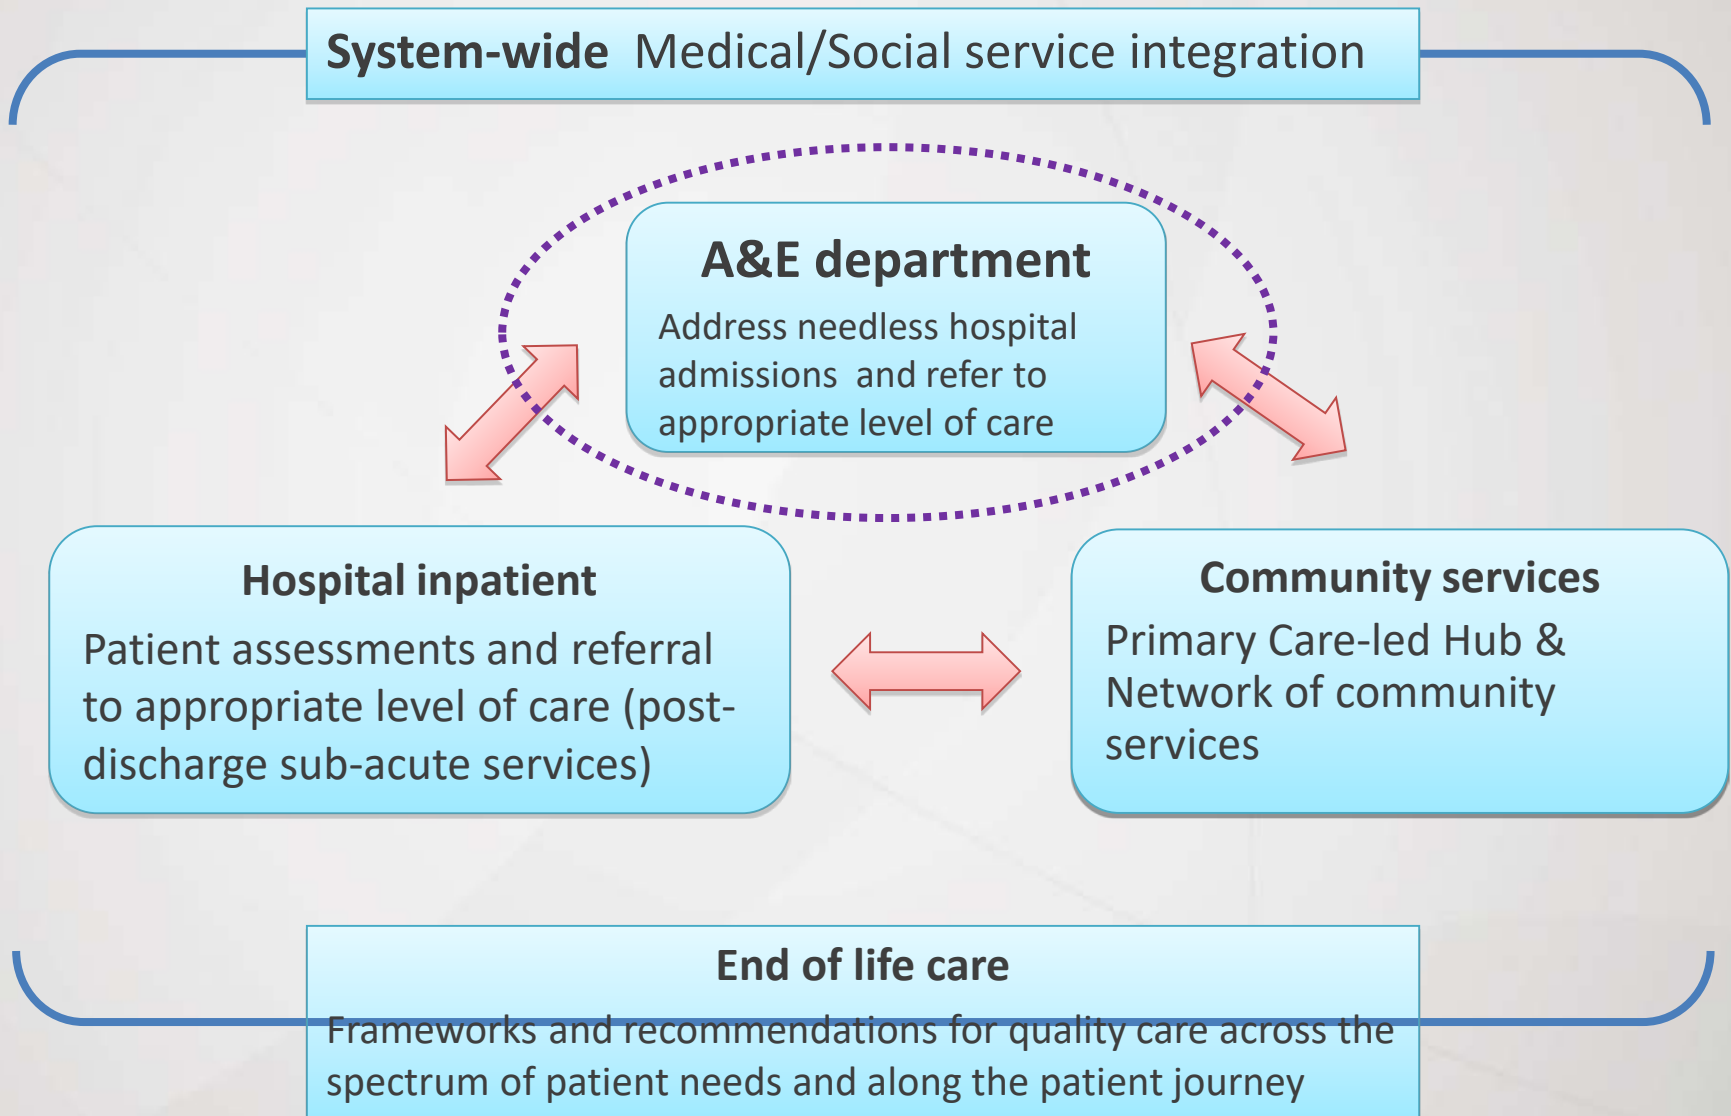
System-wide Medical/Social service integration

A&E department

Address needless hospital admissions and refer to appropriate level of care

Hospital inpatient

Patient assessments and referral to appropriate level of care (post-discharge sub-acute services)

Community services

Primary Care-led Hub & Network of community services

End of life care

Frameworks and recommendations for quality care across the spectrum of patient needs and along the patient journey